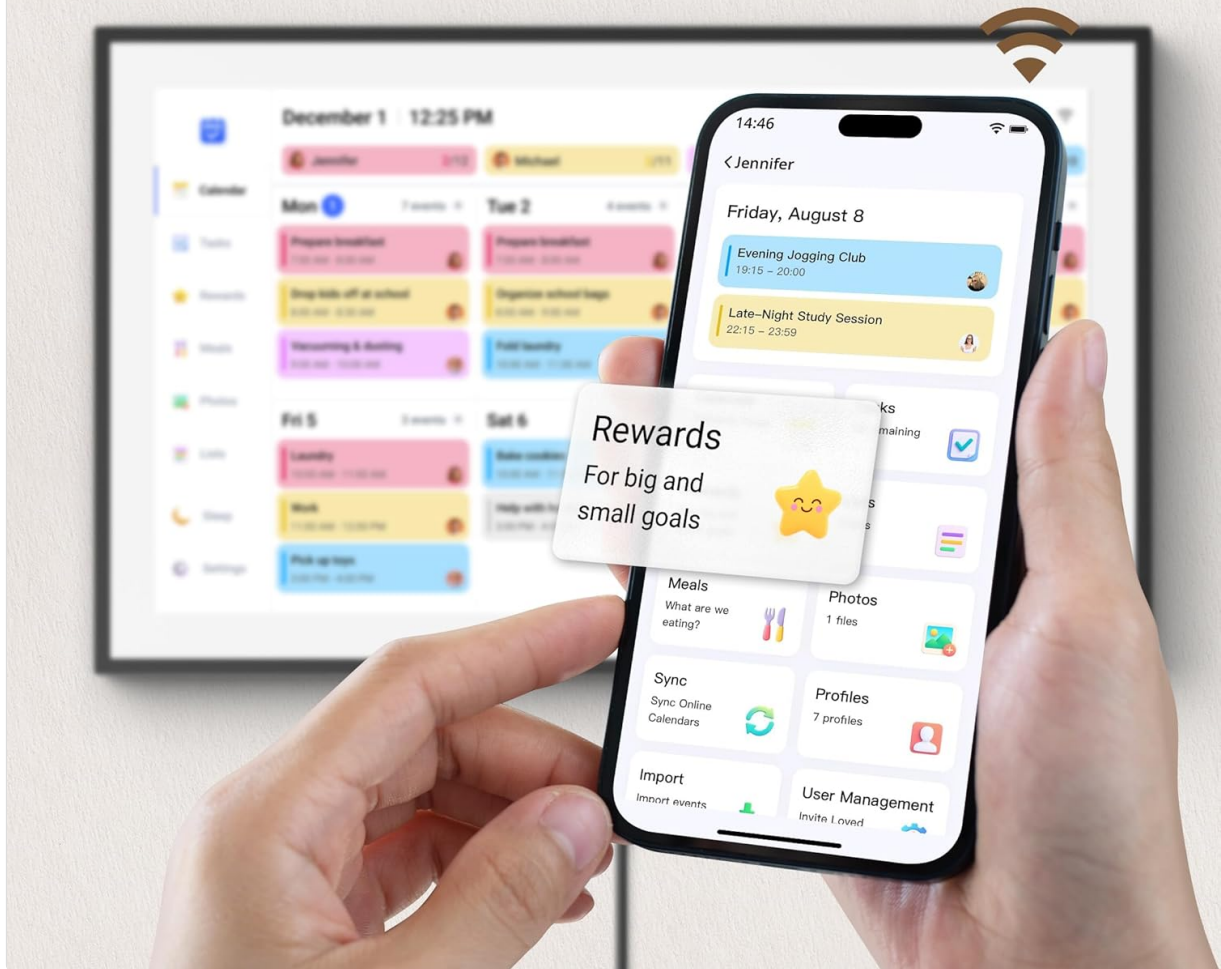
December 1 | 12:25 PM

Jennifer
Michael

Calendar
Tasks
Rewards
Meals
Photos
Lists
Sleep
Settings

Mon 1
Tue 2
Fri 5
Sat 6

Prepare breakfast
Drop kids off at school
Vacuuming & dusting
Prepare breakfast
Organize school bags
Fold laundry
Laundry
Work
Pick up toys

14:46

Jennifer

Friday, August 8

Evening Jogging Club
19:15 – 20:00

Late-Night Study Session
22:15 – 23:59

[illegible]ks
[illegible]maining

Rewards
For big and small goals

Meals
What are we eating?

Photos
1 files

Sync
Sync Online Calendars

Profiles
7 profiles

Import
Import events

User Management
Invite Loved